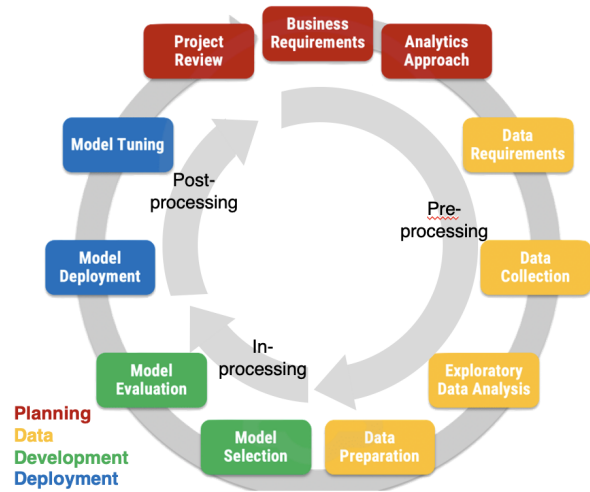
Business Requirements

Analytics Approach

Data Requirements

Data Collection

Exploratory Data Analysis

Data Preparation

Model Selection

Model Evaluation

Model Deployment

Model Tuning

Project Review

Pre-processing

In-processing

Post-processing

Planning
Data
Development
Deployment